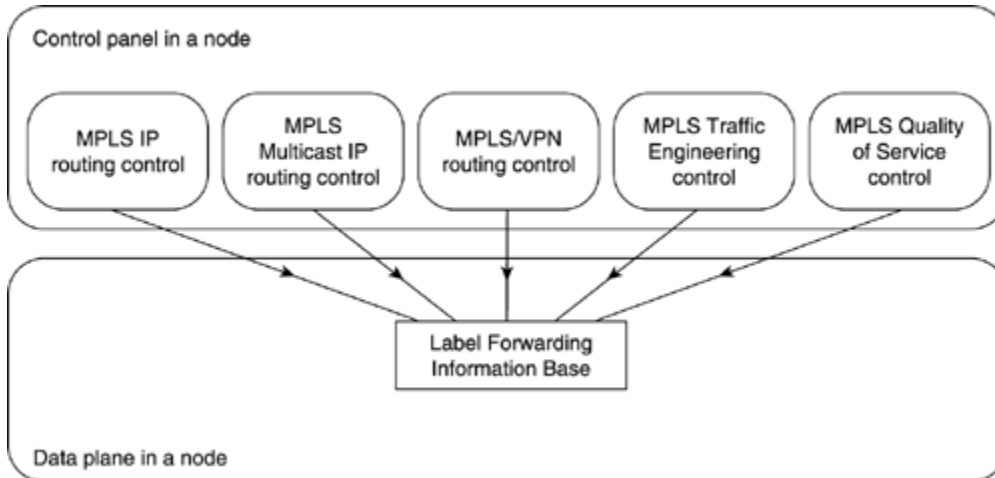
Control panel in a node

MPLS IP routing control

MPLS Multicast IP routing control

MPLS/VPN routing control

MPLS Traffic Engineering control

MPLS Quality of Service control

Label Forwarding Information Base

Data plane in a node